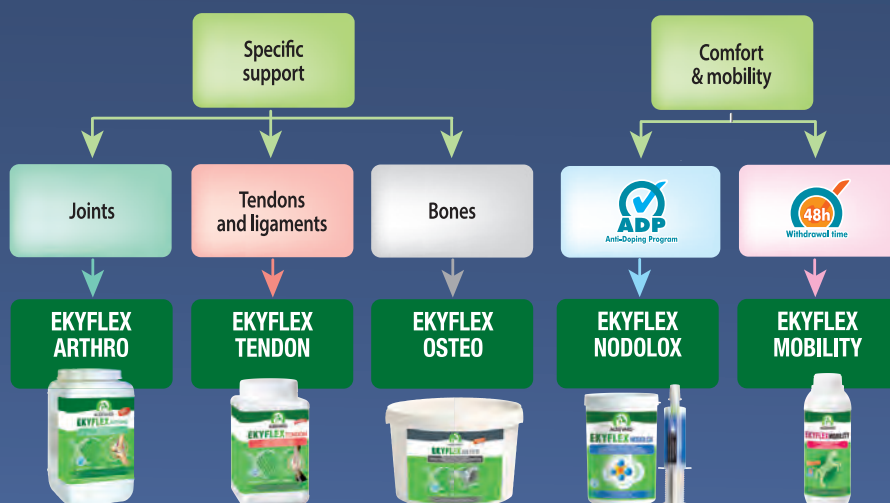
Specific support

Comfort & mobility

Joints

Tendons and ligaments

Bones

ADP
Anti-Doping Program

48h
Withdrawal time

EKYFLEX ARTHRO

EKYFLEX TENDON

EKYFLEX OSTEO

EKYFLEX NODOLOX

EKYFLEX MOBILITY

EKYFLEX

EKYFLEX

EKYFLEX

EKYFLEX

EKYFLEX MOBILITY